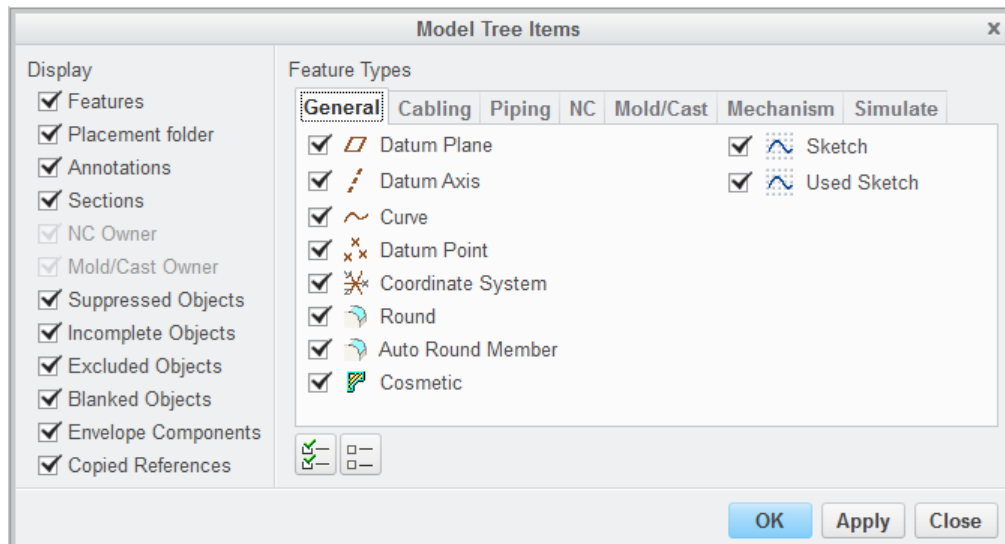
Model Tree Items

Display
Features
Placement folder
Annotations
Sections
NC Owner
Mold/Cast Owner
Suppressed Objects
Incomplete Objects
Excluded Objects
Blanked Objects
Envelope Components
Copied References

Feature Types
General | Cabling | Piping | NC | Mold/Cast | Mechanism | Simulate

Datum Plane
Datum Axis
Curve
Datum Point
Coordinate System
Round
Auto Round Member
Cosmetic

Sketch
Used Sketch

OK | Apply | Close